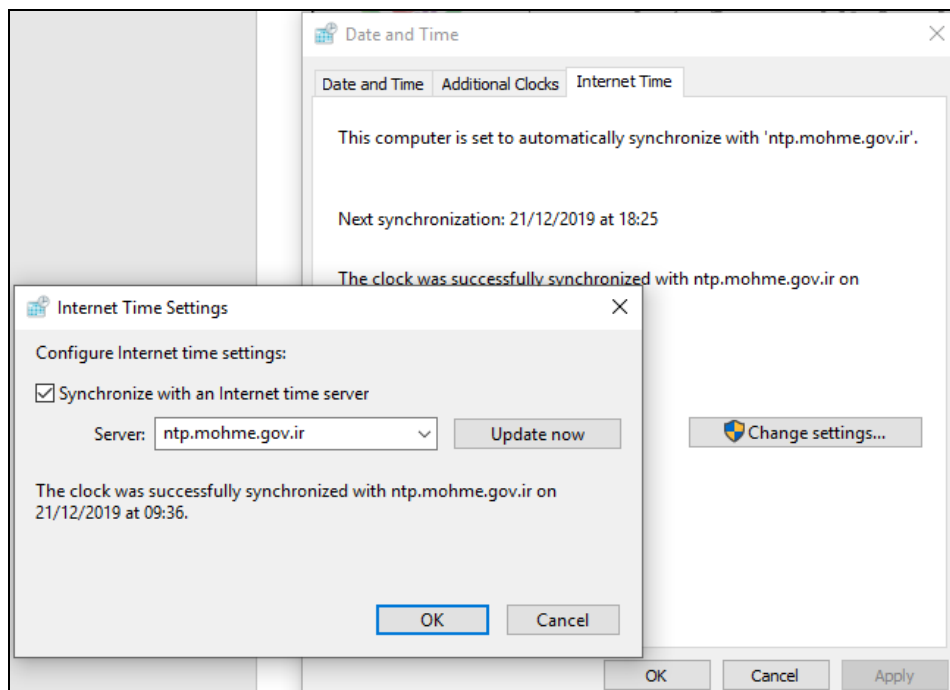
Date and Time

Date and Time | Additional Clocks | Internet Time

This computer is set to automatically synchronize with 'ntp.mohme.gov.ir'.

Next synchronization: 21/12/2019 at 18:25

The clock was successfully synchronized with ntp.mohme.gov.ir on

Change settings...

OK Cancel Apply

Internet Time Settings

Configure Internet time settings:

Synchronize with an Internet time server

Server: ntp.mohme.gov.ir

Update now

The clock was successfully synchronized with ntp.mohme.gov.ir on 21/12/2019 at 09:36.

OK Cancel